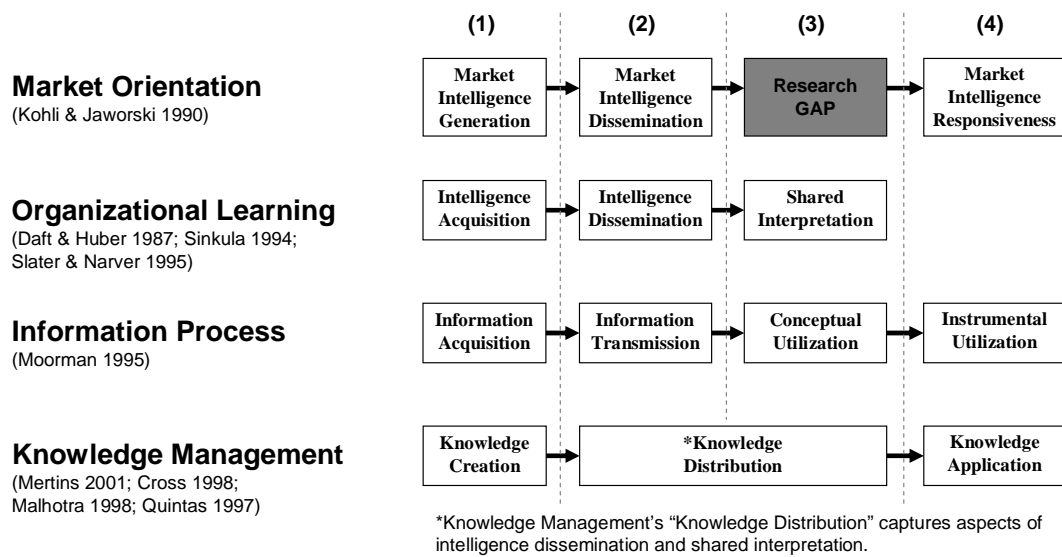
(1) (2) (3) (4)

Market Orientation
(Kohli & Jaworski 1990)

Market Intelligence Generation
Market Intelligence Dissemination
Research GAP
Market Intelligence Responsiveness

Organizational Learning
(Daft & Huber 1987; Sinkula 1994; Slater & Narver 1995)

Intelligence Acquisition
Intelligence Dissemination
Shared Interpretation

Information Process
(Moorman 1995)

Information Acquisition
Information Transmission
Conceptual Utilization
Instrumental Utilization

Knowledge Management
(Mertins 2001; Cross 1998; Malhotra 1998; Quintas 1997)

Knowledge Creation
*Knowledge Distribution
Knowledge Application

*Knowledge Management's "Knowledge Distribution" captures aspects of intelligence dissemination and shared interpretation.